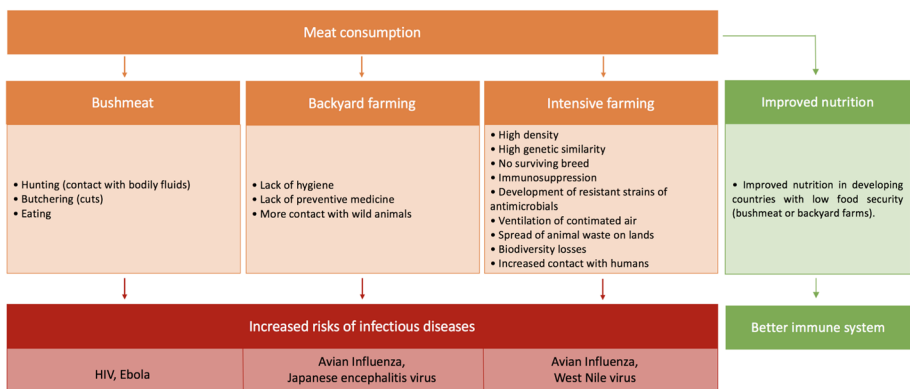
Meat consumption

Bushmeat

• Hunting (contact with bodily fluids)
• Butchering (cuts)
• Eating

Backyard farming

• Lack of hygiene
• Lack of preventive medicine
• More contact with wild animals

Intensive farming

• High density
• High genetic similarity
• No surviving breed
• Immunosuppression
• Development of resistant strains of antimicrobials
• Ventilation of contimated air
• Spread of animal waste on lands
• Biodiversity losses
• Increased contact with humans

Improved nutrition

• Improved nutrition in developing countries with low food security (bushmeat or backyard farms).

Increased risks of infectious diseases

Better immune system

HIV, Ebola

Avian Influenza, Japanese encephalitis virus

Avian Influenza, West Nile virus